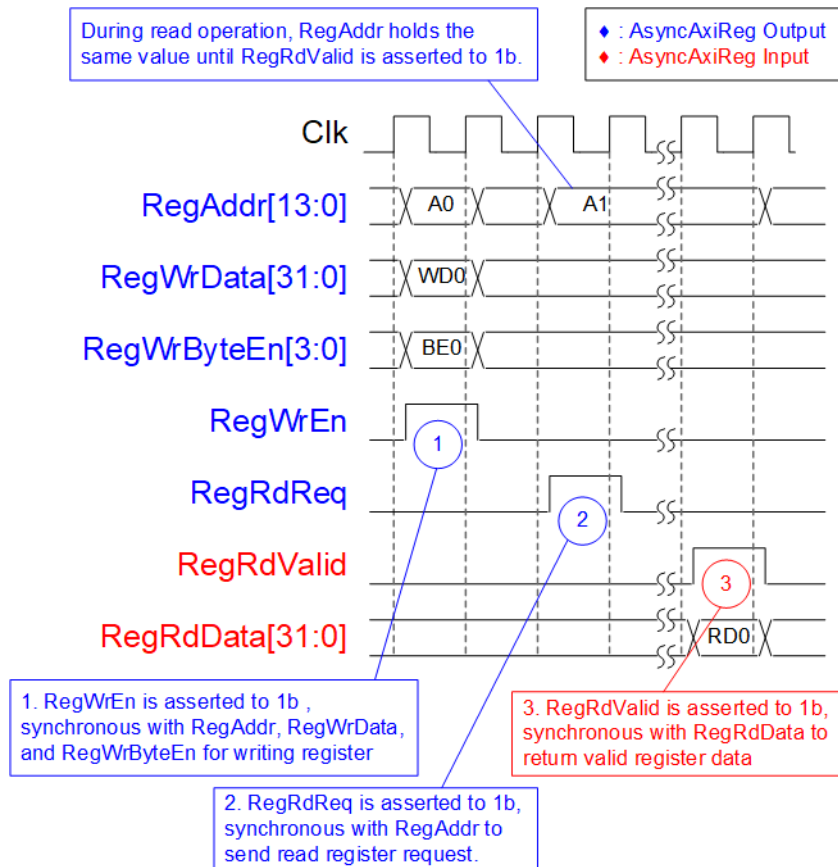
During read operation, RegAddr holds the same value until RegRdValid is asserted to 1b.

♦ : AsyncAxiReg Output
♦ : AsyncAxiReg Input

Clk

RegAddr[13:0]

A0

A1

RegWrData[31:0]

WD0

RegWrByteEn[3:0]

BE0

RegWrEn

1

RegRdReq

2

RegRdValid

3

RegRdData[31:0]

RD0

1. RegWrEn is asserted to 1b , synchronous with RegAddr, RegWrData, and RegWrByteEn for writing register

3. RegRdValid is asserted to 1b, synchronous with RegRdData to retum valid register data

2. RegRdReq is asserted to 1b, synchronous with RegAddr to send read register request.